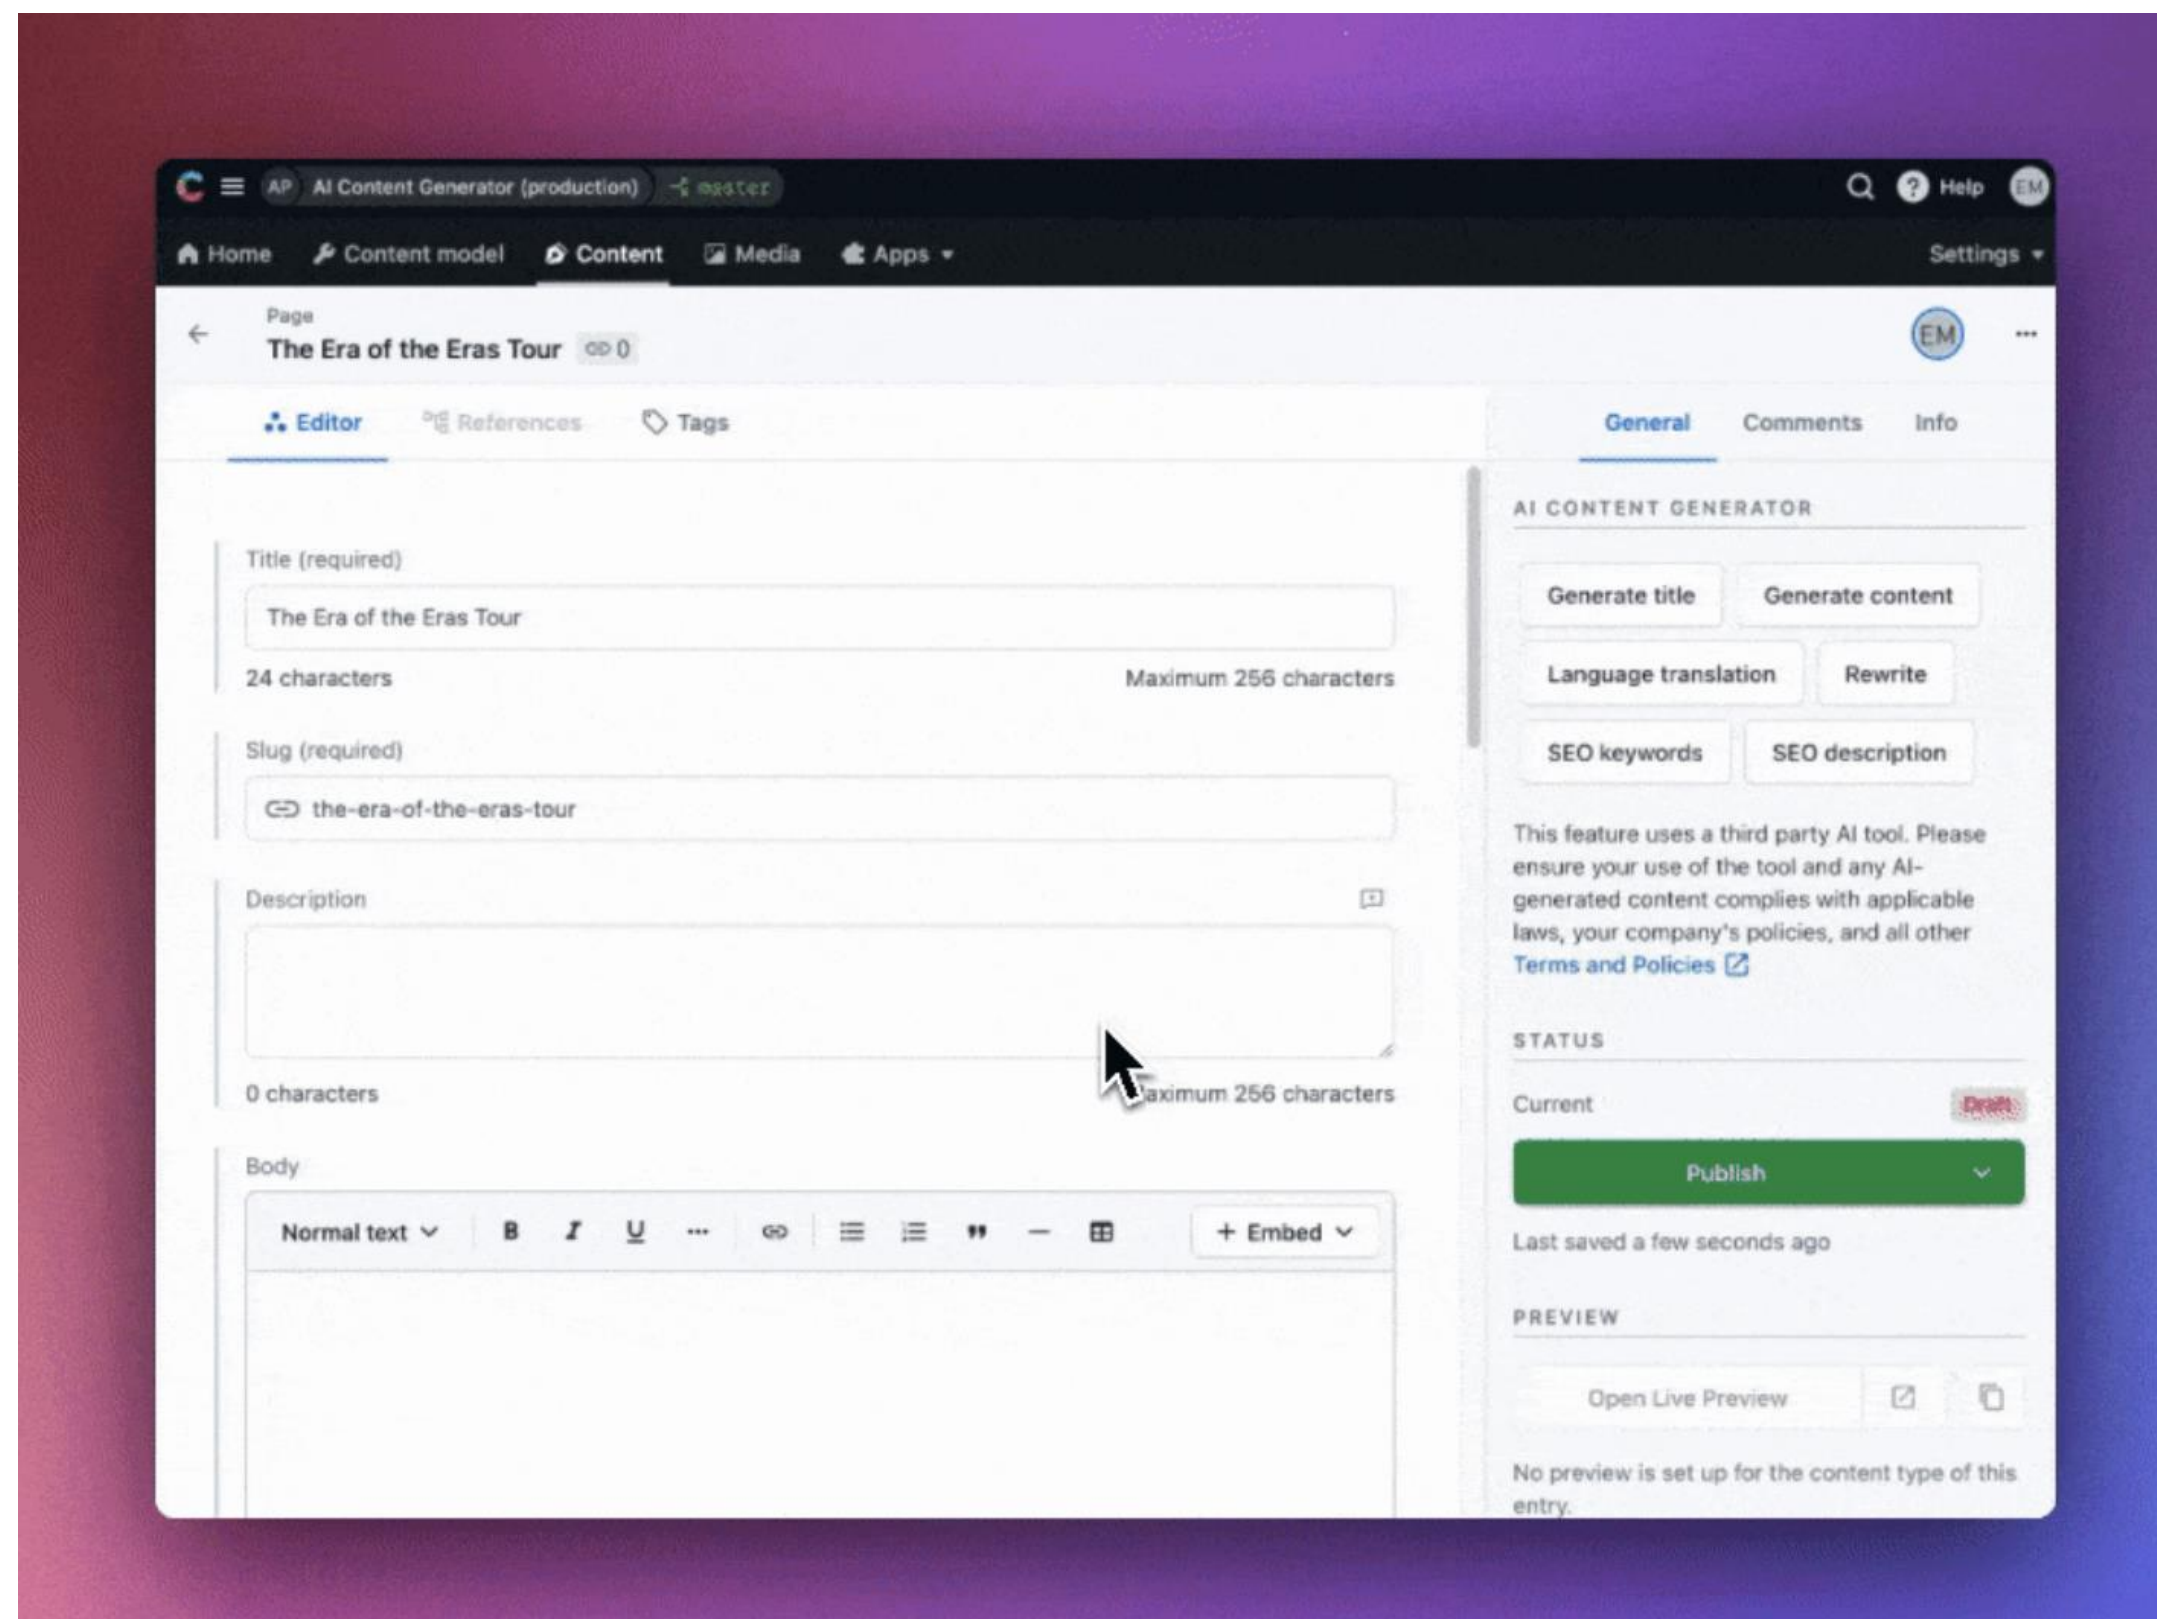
AP AI Content Generator (production) master

Help EM

Home Content model Content Media Apps Settings

Page
The Era of the Eras Tour 0

EM ···

Editor References Tags

General Comments Info

Title (required)

The Era of the Eras Tour

24 characters Maximum 256 characters

Slug (required)

the-era-of-the-eras-tour

Description

0 characters Maximum 256 characters

Body

Normal text B I U ··· + Embed

AI CONTENT GENERATOR

Generate title Generate content

Language translation Rewrite

SEO keywords SEO description

This feature uses a third party AI tool. Please ensure your use of the tool and any AI-generated content complies with applicable laws, your company's policies, and all other Terms and Policies

STATUS

Current Draft

Publish

Last saved a few seconds ago

PREVIEW

Open Live Preview

No preview is set up for the content type of this entry.